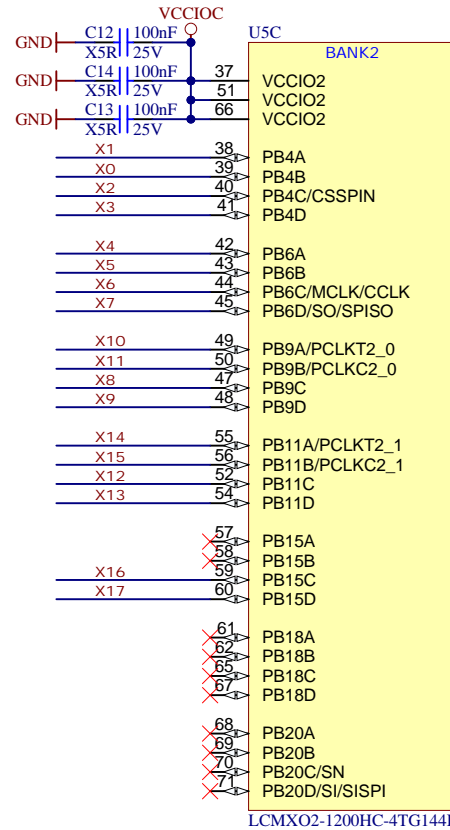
VCCIOC
U5C
BANK2
GND C12 100nF X5R 25V
GND C14 100nF X5R 25V
GND C13 100nF X5R 25V
37 VCCIO2
51 VCCIO2
66 VCCIO2
X1 38 PB4A
X0 39 PB4B
X2 40 PB4C/CSSPIN
X3 41 PB4D
X4 42 PB6A
X5 43 PB6B
X6 44 PB6C/MCLK/CCLK
X7 45 PB6D/SO/SPISO
X10 49 PB9A/PCLKT2_0
X11 50 PB9B/PCLKC2_0
X8 47 PB9C
X9 48 PB9D
X14 55 PB11A/PCLKT2_1
X15 56 PB11B/PCLKC2_1
X12 52 PB11C
X13 54 PB11D
57 PB15A
58 PB15B
X16 59 PB15C
X17 60 PB15D
61 PB18A
62 PB18B
65 PB18C
67 PB18D
68 PB20A
69 PB20B
70 PB20C/SN
71 PB20D/SI/SISPI
LCMXO2-1200HC-4TG144I